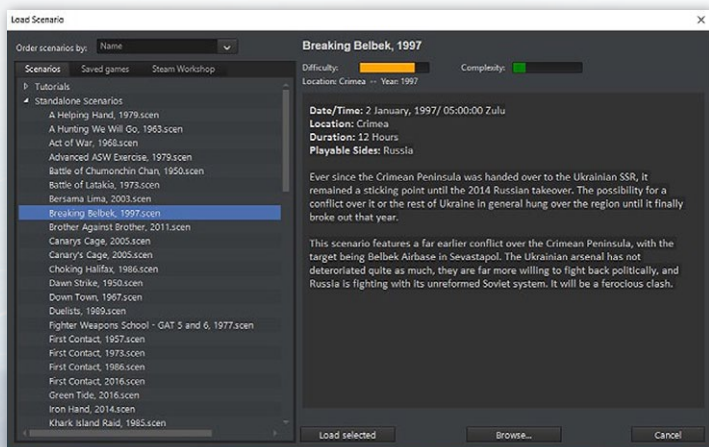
Load Scenario

Order scenarios by: Name

Scenarios | Saved games | Steam Workshop

Tutorials
Standalone Scenarios
A Helping Hand, 1979.scen
A Hunting We Will Go, 1963.scen
Act of War, 1968.scen
Advanced ASW Exercise, 1979.scen
Battle of Chumonchin Chan, 1950.scen
Battle of Latakia, 1973.scen
Bersama Lima, 2003.scen
Breaking Belbek, 1997.scen
Brother Against Brother, 2011.scen
Canarys Cage, 2005.scen
Canary's Cage, 2005.scen
Choking Halifax, 1986.scen
Dawn Strike, 1950.scen
Down Town, 1967.scen
Duelists, 1989.scen
Fighter Weapons School - GAT 5 and 6, 1977.scen
First Contact, 1957.scen
First Contact, 1973.scen
First Contact, 1986.scen
First Contact, 2016.scen
Green Tide, 2016.scen
Iron Hand, 2014.scen
Khark Island Raid, 1985.scen

Breaking Belbek, 1997

Difficulty:
Complexity:
Location: Crimea -- Year: 1997

Date/Time: 2 January, 1997/ 05:00:00 Zulu
Location: Crimea
Duration: 12 Hours
Playable Sides: Russia

Ever since the Crimean Peninsula was handed over to the Ukrainian SSR, it remained a sticking point until the 2014 Russian takeover. The possibility for a conflict over it or the rest of Ukraine in general hung over the region until it finally broke out that year.

This scenario features a far earlier conflict over the Crimean Peninsula, with the target being Belbek Airbase in Sevastapol. The Ukrainian arsenal has not deteriorated quite as much, they are far more willing to fight back politically, and Russia is fighting with its unreformed Soviet system. It will be a ferocious clash.

Load selected
Browse...
Cancel